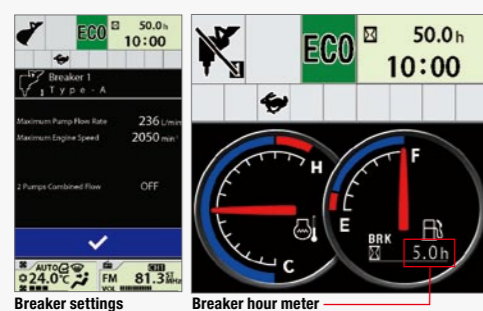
ECO 50.0h
10:00

Breaker 1
Type - A

Maximum Pump Flow Rate 236 L/min
Maximum Engine Speed 2050 min⁻¹

2 Pumps Combined Flow OFF

AUTO
24.0°C
FM 81.3 MHz
VOL

Breaker settings

ECO 50.0h
10:00

H
C
F
E
BRK
5.0h

Breaker hour meter